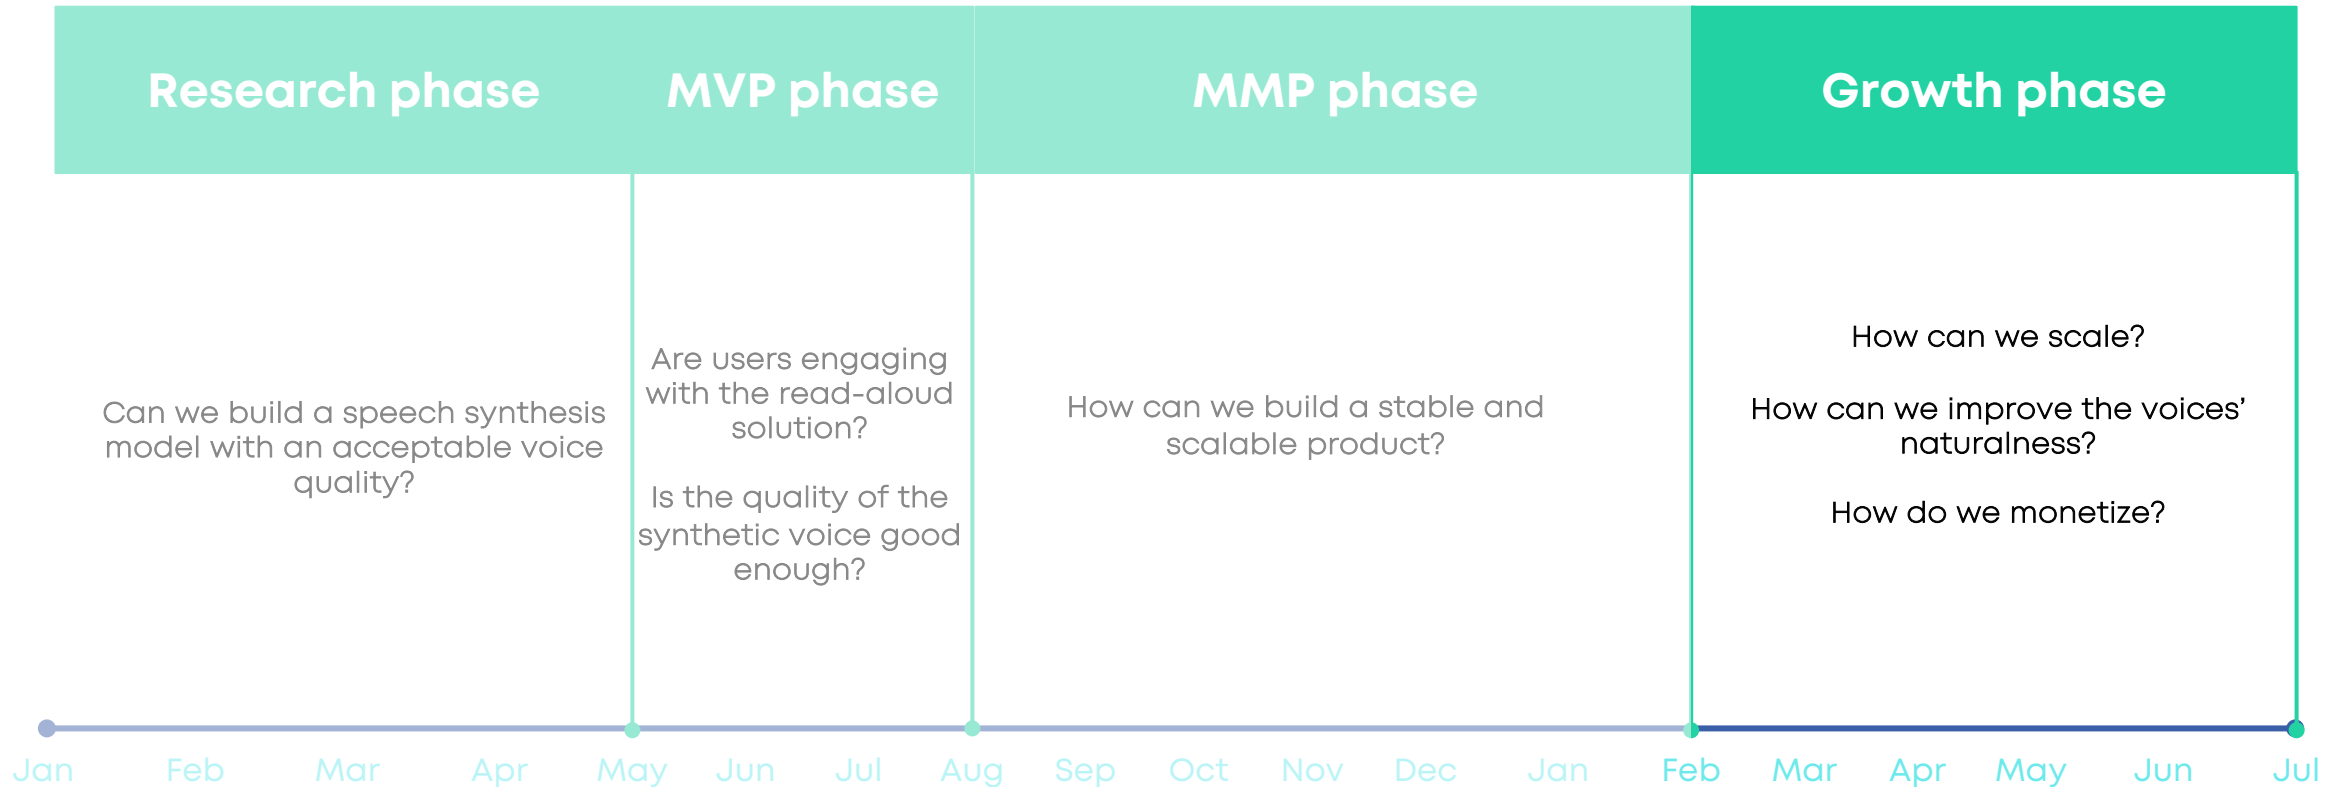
Research phase

MVP phase

MMP phase

Growth phase

Can we build a speech synthesis model with an acceptable voice quality?

Are users engaging with the read-aloud solution?

Is the quality of the synthetic voice good enough?

How can we build a stable and scalable product?

How can we scale?

How can we improve the voices' naturalness?

How do we monetize?

Jan Feb Mar Apr May Jun Jul Aug Sep Oct Nov Dec Jan Feb Mar Apr May Jun Jul